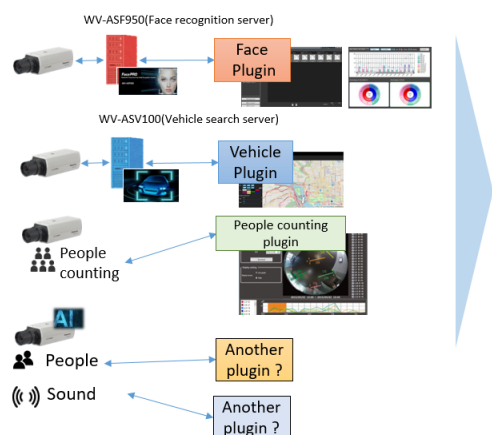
WV-ASF950(Face recognition server)

FacePRO

Face Plugin

WV-ASV100(Vehicle search server)

Vehicle Plugin

People counting

People counting plugin

AI

People

Another plugin ?

Sound

Another plugin ?